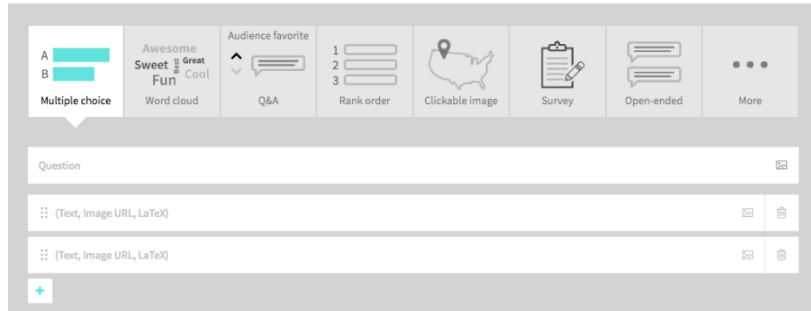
A
B
Multiple choice

Awesome
Sweet Best Great
Fun Cool
Word cloud

Audience favorite
Q&A

1
2
3
Rank order

Clickable image

Survey

Open-ended

More

Question

(Text, Image URL, LaTeX)

(Text, Image URL, LaTeX)

+